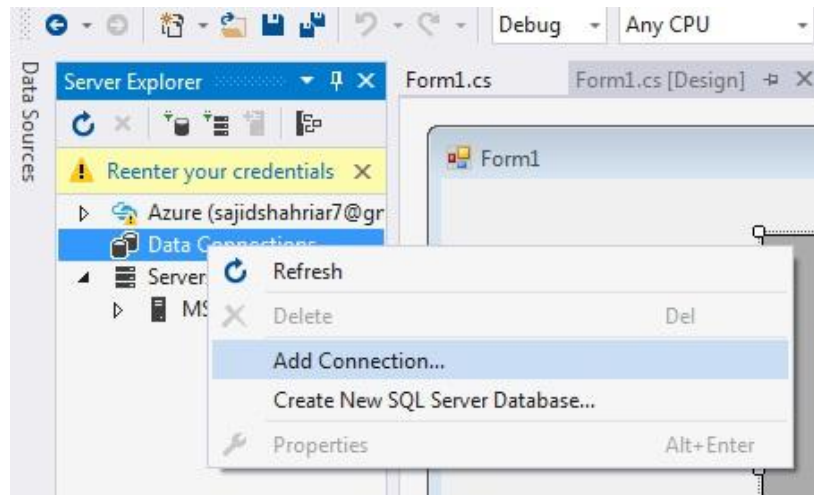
Debug
Any CPU
Data Sources
Server Explorer
Form1.cs
Form1.cs [Design]
Reenter your credentials
Form1
Azure (sajidshahriar7@gr
Data Connections
Server
MS
Refresh
Delete
Del
Add Connection...
Create New SQL Server Database...
Properties
Alt+Enter